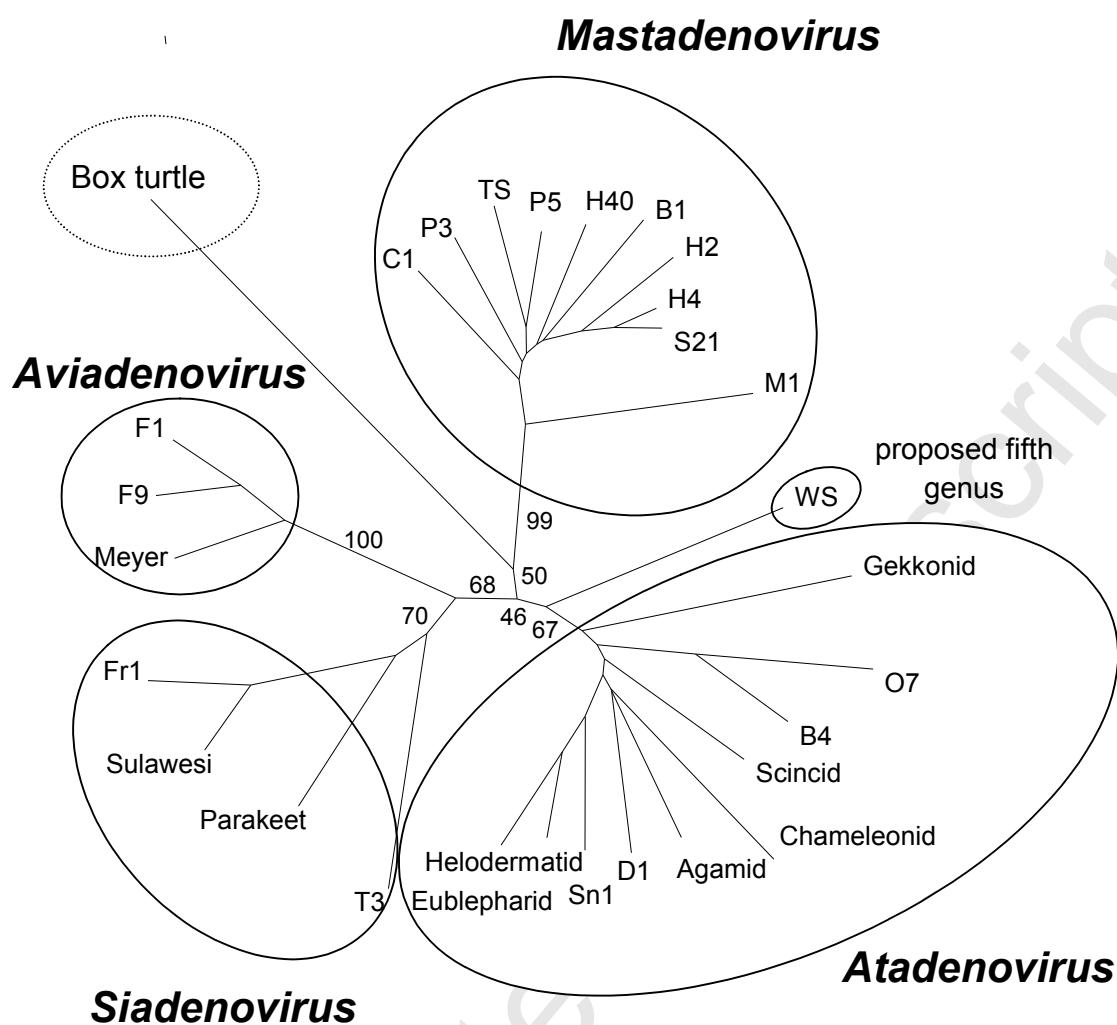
Mastadenovirus

Box turtle

TS P5 H40 B1
P3
C1
H2
H4
S21

Aviadenovirus

M1

F1

F9

Meyer

100

proposed fifth genus

WS

99

50

68

46 67

70

Gekkonid

Fr1

O7

Sulawesi

B4

Scincid

Parakeet

Chameleonid

Helodermatid

D1 Agamid

T3

Eublepharid Sn1

Atadenovirus

Siadenovirus